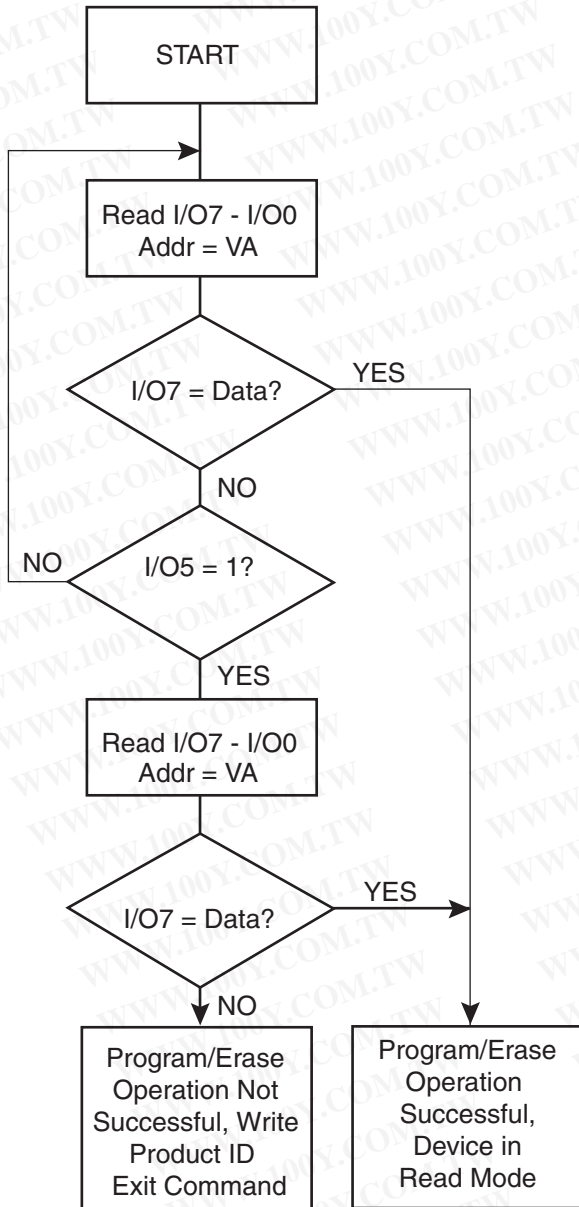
START

Read I/O7 - I/O0
Addr = VA

I/O7 = Data?

YES

NO

NO

I/O5 = 1?

YES

Read I/O7 - I/O0
Addr = VA

I/O7 = Data?

YES

NO

Program/Erase Operation Not Successful, Write Product ID Exit Command

Program/Erase Operation Successful, Device in Read Mode

WWW.100Y.COM.TW